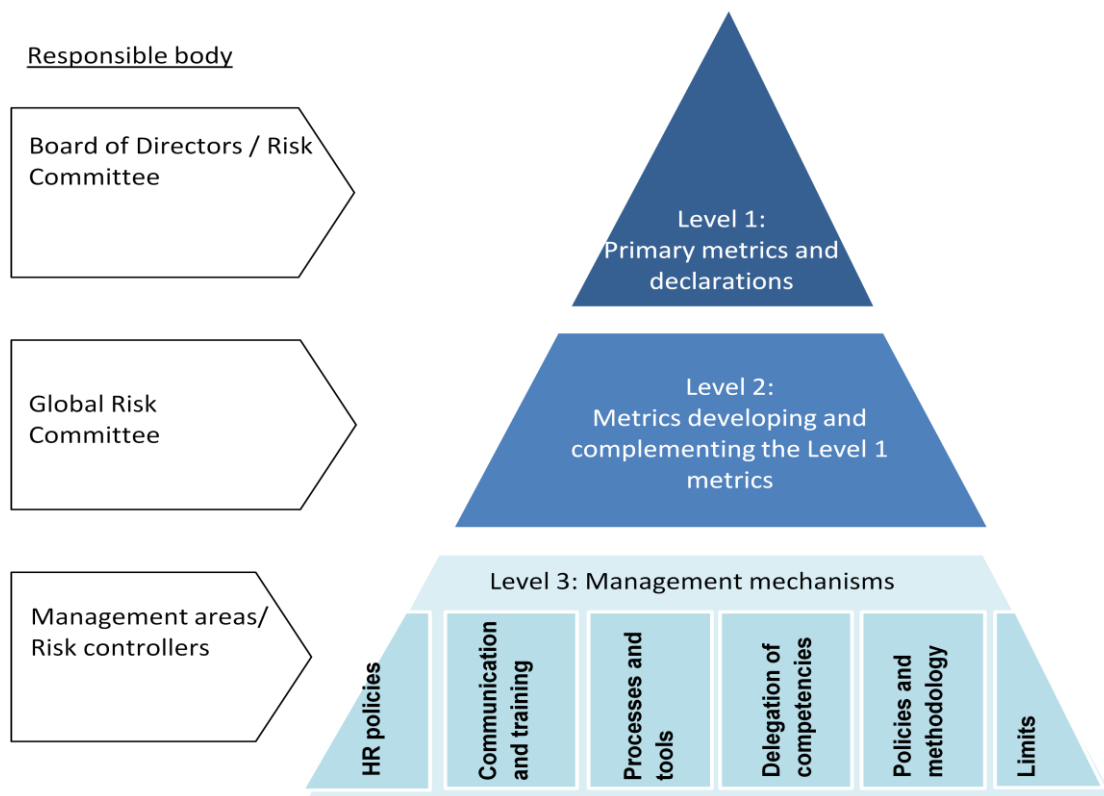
Responsible body

Board of Directors / Risk Committee

Level 1:
Primary metrics and declarations

Global Risk Committee

Level 2:
Metrics developing and complementing the Level 1 metrics

Management areas/ Risk controllers

Level 3: Management mechanisms

HR policies

Communication and training

Processes and tools

Delegation of competencies

Policies and methodology

Limits